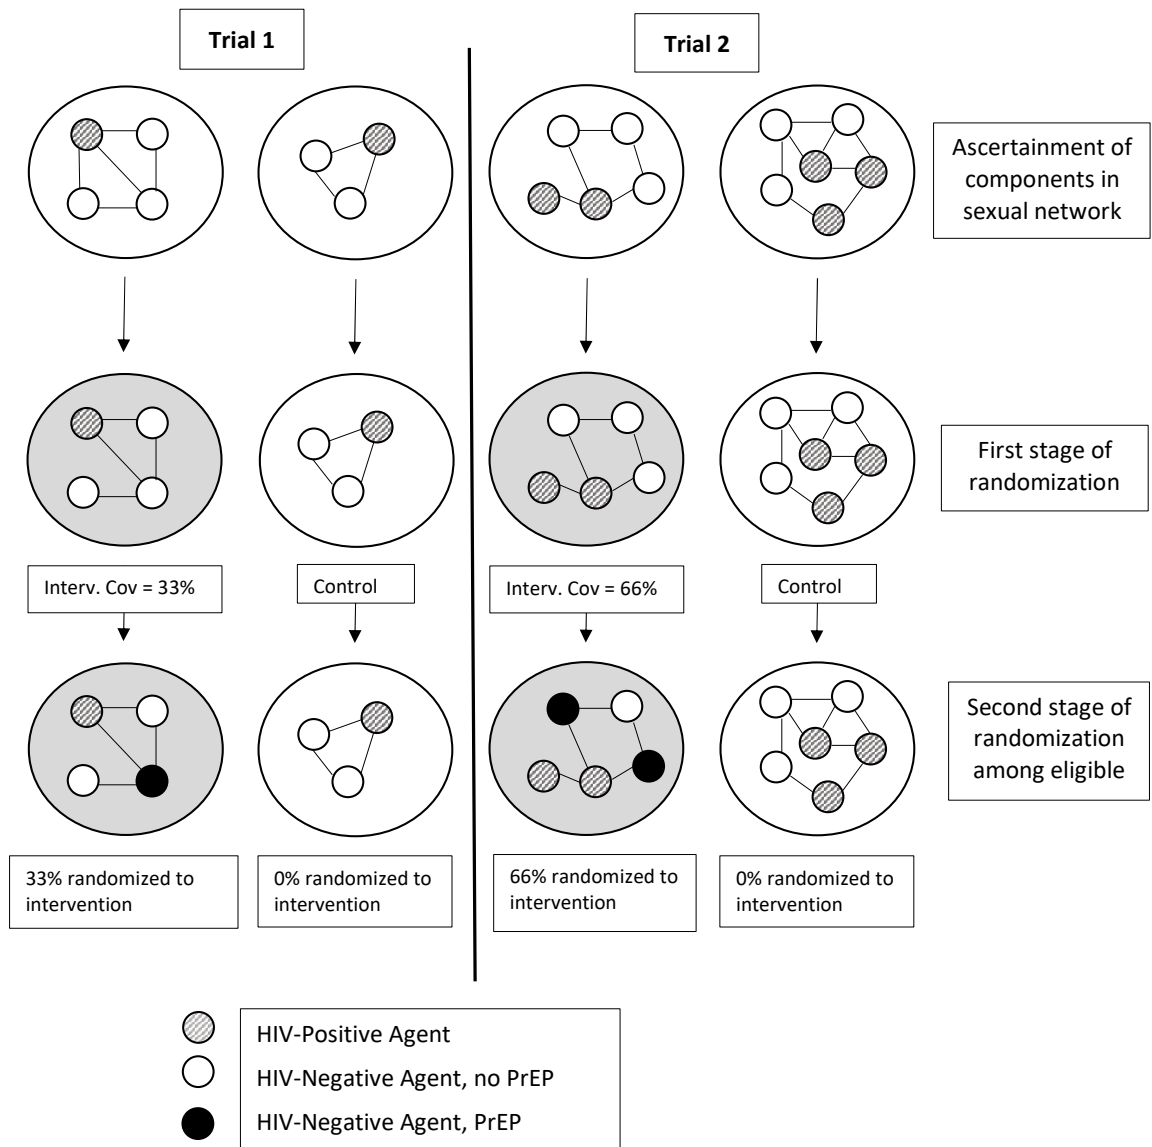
Trial 1

Trial 2

Ascertainment of components in sexual network

First stage of randomization

Interv. Cov = 33%

Control

Interv. Cov = 66%

Control

Second stage of randomization among eligible

33% randomized to intervention

0% randomized to intervention

66% randomized to intervention

0% randomized to intervention

HIV-Positive Agent

HIV-Negative Agent, no PrEP

HIV-Negative Agent, PrEP